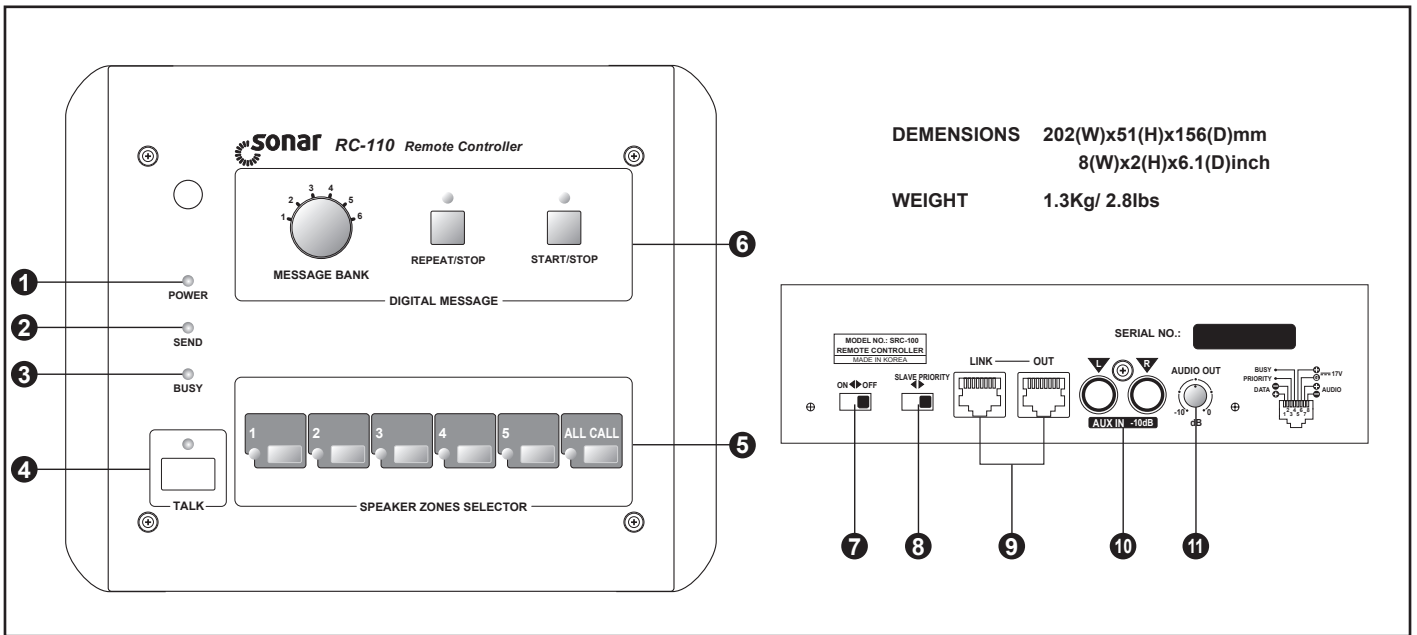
sonar RC-110 Remote Controller

1 2 3 4 5 6
MESSAGE BANK
REPEAT/STOP
START/STOP
DIGITAL MESSAGE

❶ POWER
❷ SEND
❸ BUSY
❹ TALK

1 2 3 4 5 ALL CALL
SPEAKER ZONES SELECTOR

❺
❻

DEMENSIONS 202(W)x51(H)x156(D)mm
8(W)x2(H)x6.1(D)inch

WEIGHT 1.3Kg/ 2.8lbs

MODEL NO.: SRC-100
REMOTE CONTROLLER
MADE IN KOREA

SERIAL NO.:

ON OFF
SLAVE PRIORITY
LINK — OUT
L R
AUX IN -10dB
AUDIO OUT
-10 0
dB
BUSY
PRIORITY
DATA
17V
AUDIO

❼ ❽ ❾ ❿ ⓫